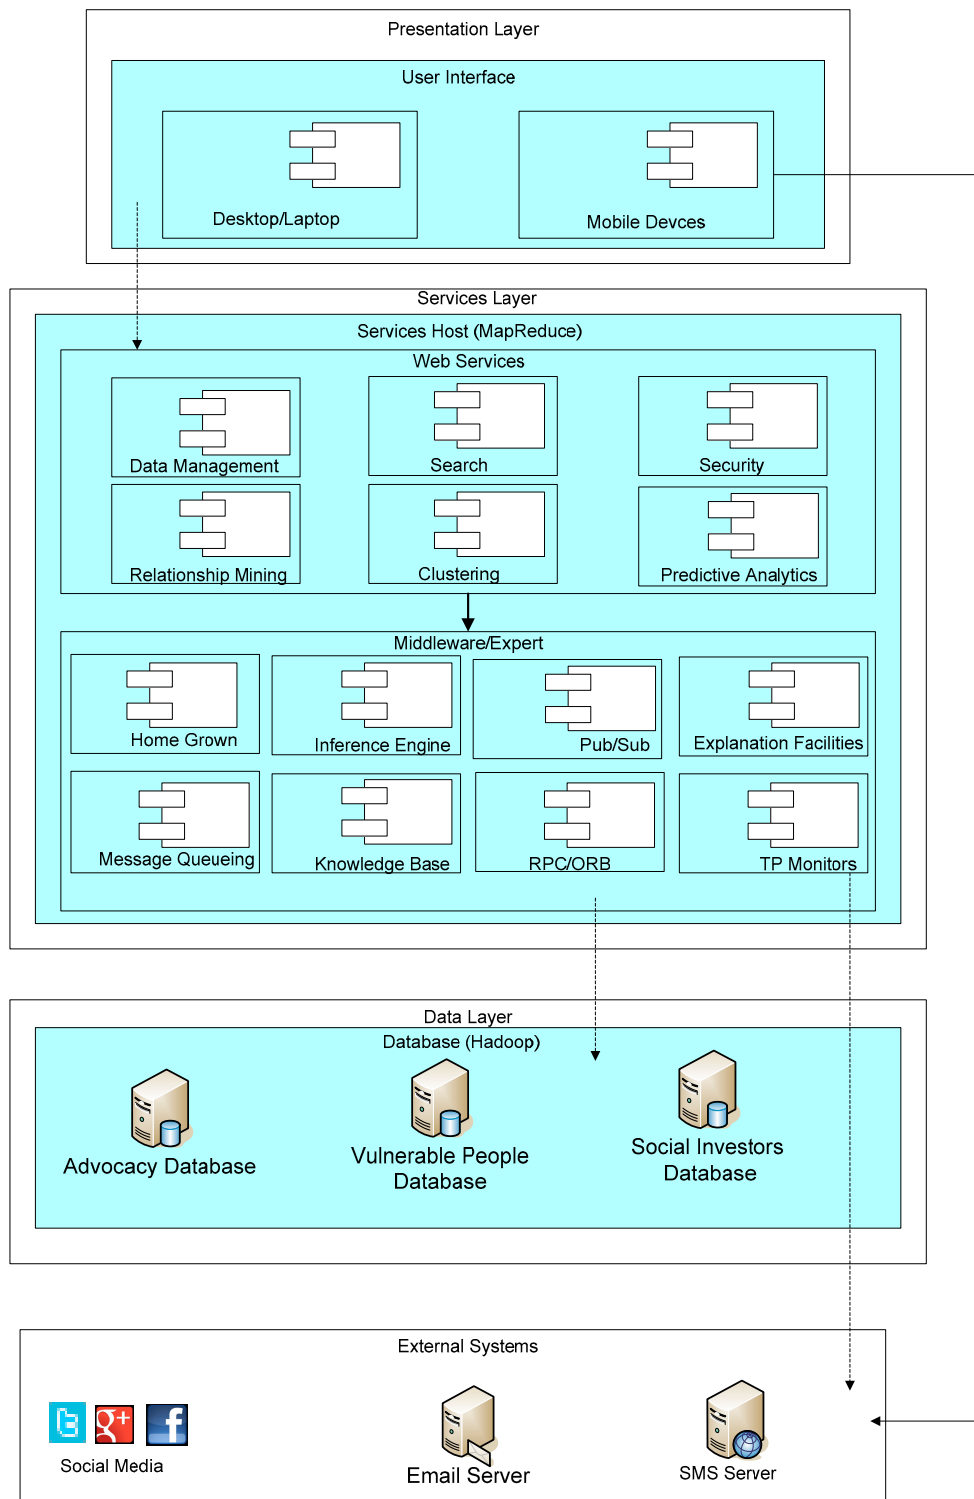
Presentation Layer

User Interface

Desktop/Laptop

Mobile Devces

Services Layer

Services Host (MapReduce)

Web Services

Data Management

Search

Security

Relationship Mining

Clustering

Predictive Analytics

Middleware/Expert

Home Grown

Inference Engine

Pub/Sub

Explanation Facilities

Message Queueing

Knowledge Base

RPC/ORB

TP Monitors

Data Layer

Database (Hadoop)

Advocacy Database

Vulnerable People Database

Social Investors Database

External Systems

Social Media

Email Server

SMS Server